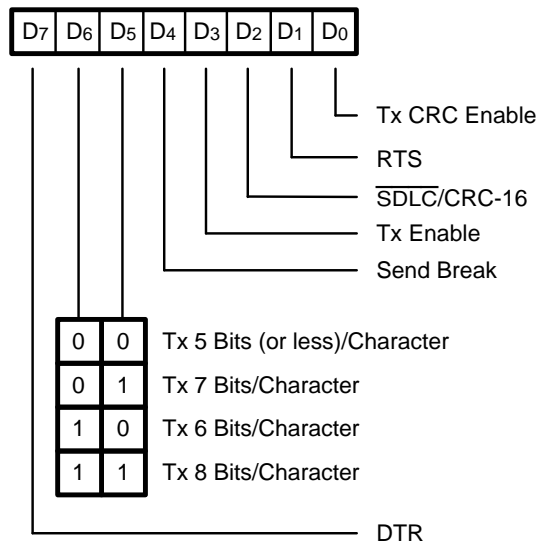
| $D_7$ | $D_6$ | $D_5$ | $D_4$ | $D_3$ | $D_2$ | $D_1$ | $D_0$ |
|---|---|---|---|---|---|---|---|

Tx CRC Enable
RTS
$\overline{\text{SDLC}}$/CRC-16
Tx Enable
Send Break

| | | |
|---|---|---|
| 0 | 0 | Tx 5 Bits (or less)/Character |
| 0 | 1 | Tx 7 Bits/Character |
| 1 | 0 | Tx 6 Bits/Character |
| 1 | 1 | Tx 8 Bits/Character |

DTR